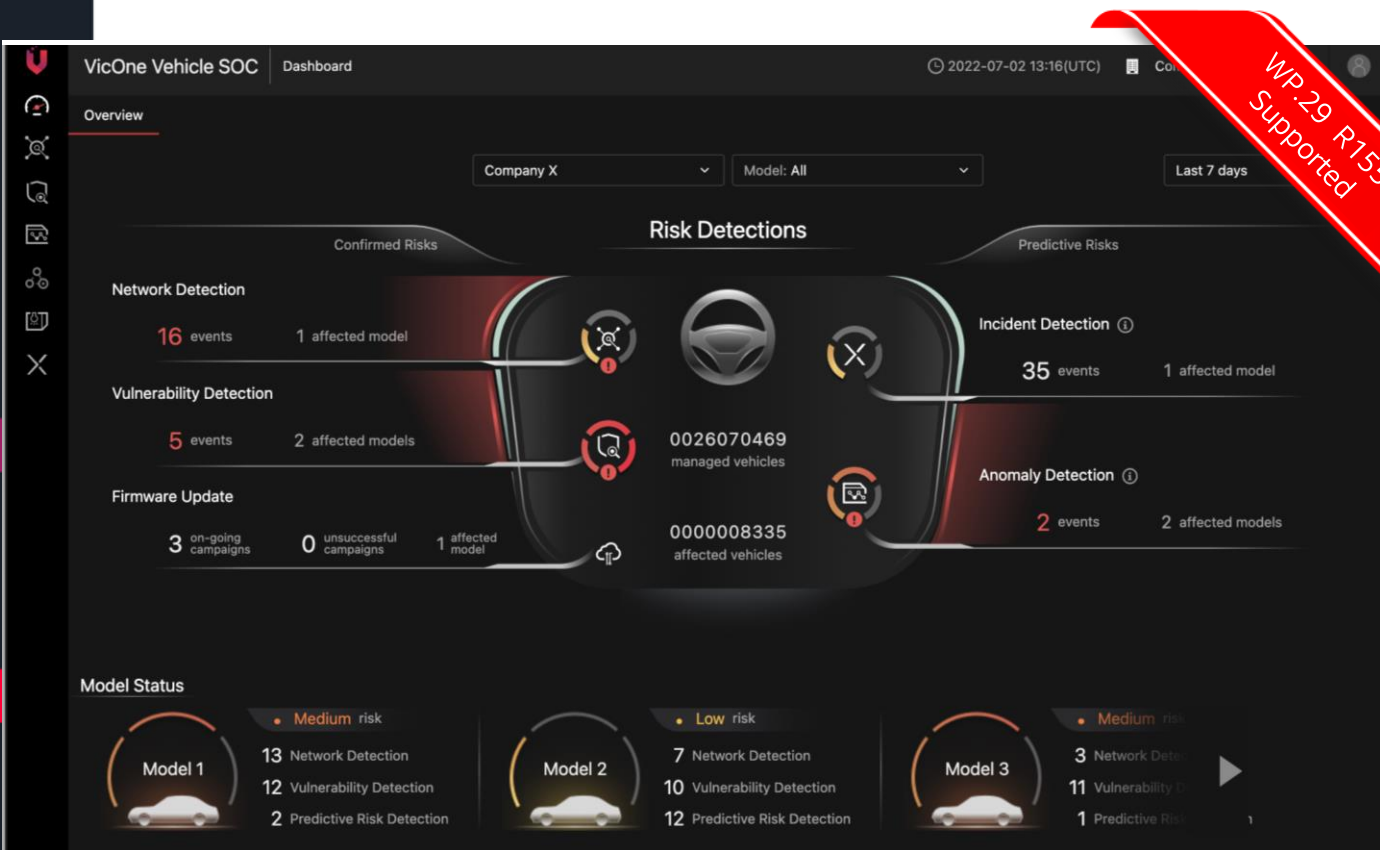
VicOne Vehicle SOC | Dashboard

2022-07-02 13:16(UTC) Co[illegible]

WP.29 R155 Supported

Overview

Company X
Model: All
Last 7 days

Risk Detections

Confirmed Risks
Predictive Risks

Network Detection
16 events 1 affected model

Vulnerability Detection
5 events 2 affected models

Firmware Update
3 on-going campaigns 0 unsuccessful campaigns 1 affected model

0026070469
managed vehicles

0000008335
affected vehicles

Incident Detection
35 events 1 affected model

Anomaly Detection
2 events 2 affected models

Model Status

Model 1
Medium risk
13 Network Detection
12 Vulnerability Detection
2 Predictive Risk Detection

Model 2
Low risk
7 Network Detection
10 Vulnerability Detection
12 Predictive Risk Detection

Model 3
Medium risk
3 Network Dete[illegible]
11 Vulnerability D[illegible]
1 Predictive Ris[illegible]